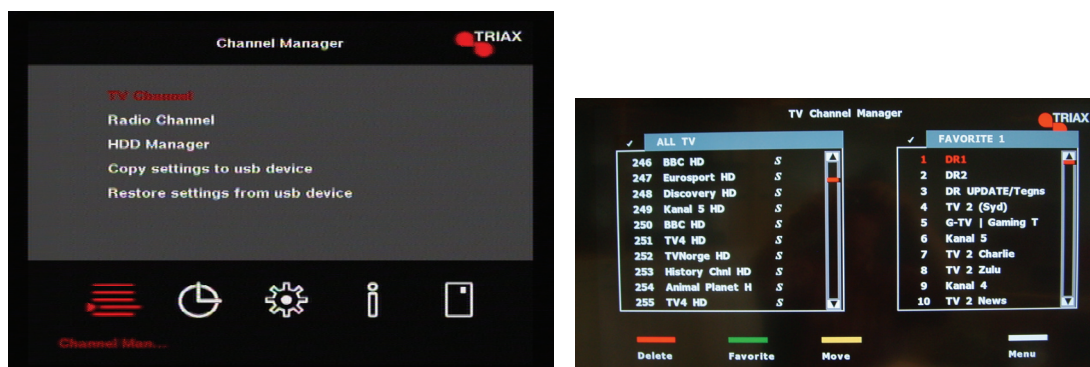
Channel Manager

TRIAX

TV Channel
Radio Channel
HDD Manager
Copy settings to usb device
Restore settings from usb device

Channel Man...

TV Channel Manager

TRIAX

✓ ALL TV

| | | |
|---|---|---|
| 246 | BBC HD | S |
| 247 | Eurosport HD | S |
| 248 | Discovery HD | S |
| 249 | Kanal 5 HD | S |
| 250 | BBC HD | S |
| 251 | TV4 HD | S |
| 252 | TVNorge HD | S |
| 253 | History Chnl HD | S |
| 254 | Animal Planet H | S |
| 255 | TV4 HD | S |

✓ FAVORITE 1

| | |
|---|---|
| 1 | DR1 |
| 2 | DR2 |
| 3 | DR UPDATE/Tegns |
| 4 | TV 2 (Syd) |
| 5 | G-TV \| Gaming T |
| 6 | Kanal 5 |
| 7 | TV 2 Charlie |
| 8 | TV 2 Zulu |
| 9 | Kanal 4 |
| 10 | TV 2 News |

Delete Favorite Move Menu